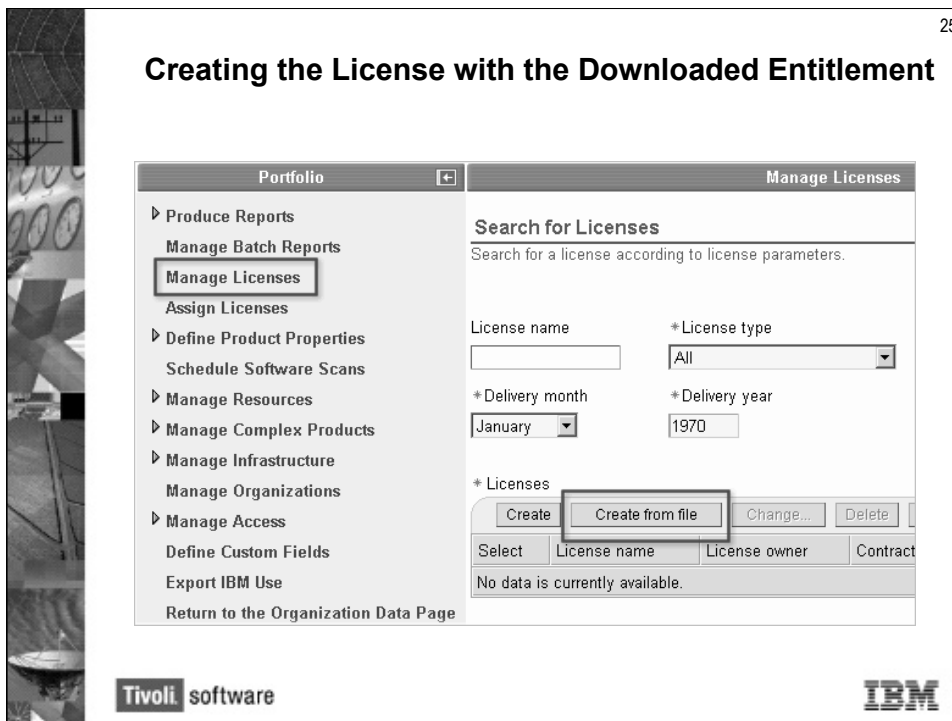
25

Creating the License with the Downloaded Entitlement

Portfolio

Produce Reports
Manage Batch Reports
Manage Licenses
Assign Licenses
Define Product Properties
Schedule Software Scans
Manage Resources
Manage Complex Products
Manage Infrastructure
Manage Organizations
Manage Access
Define Custom Fields
Export IBM Use
Return to the Organization Data Page

Manage Licenses

Search for Licenses
Search for a license according to license parameters.

License name
* License type
All
* Delivery month
January
* Delivery year
1970

* Licenses
Create | Create from file | Change... | Delete

| Select | License name | License owner | Contract |
|---|---|---|---|
| No data is currently available. | | | |

Tivoli. software

IBM